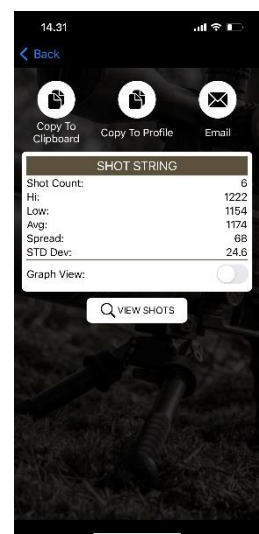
14.31

Back

Copy To Clipboard

Copy To Profile

Email

SHOT STRING

| | |
|---|---|
| Shot Count: | 6 |
| Hi: | 1222 |
| Low: | 1154 |
| Avg: | 1174 |
| Spread: | 68 |
| STD Dev: | 24.6 |

Graph View:

VIEW SHOTS